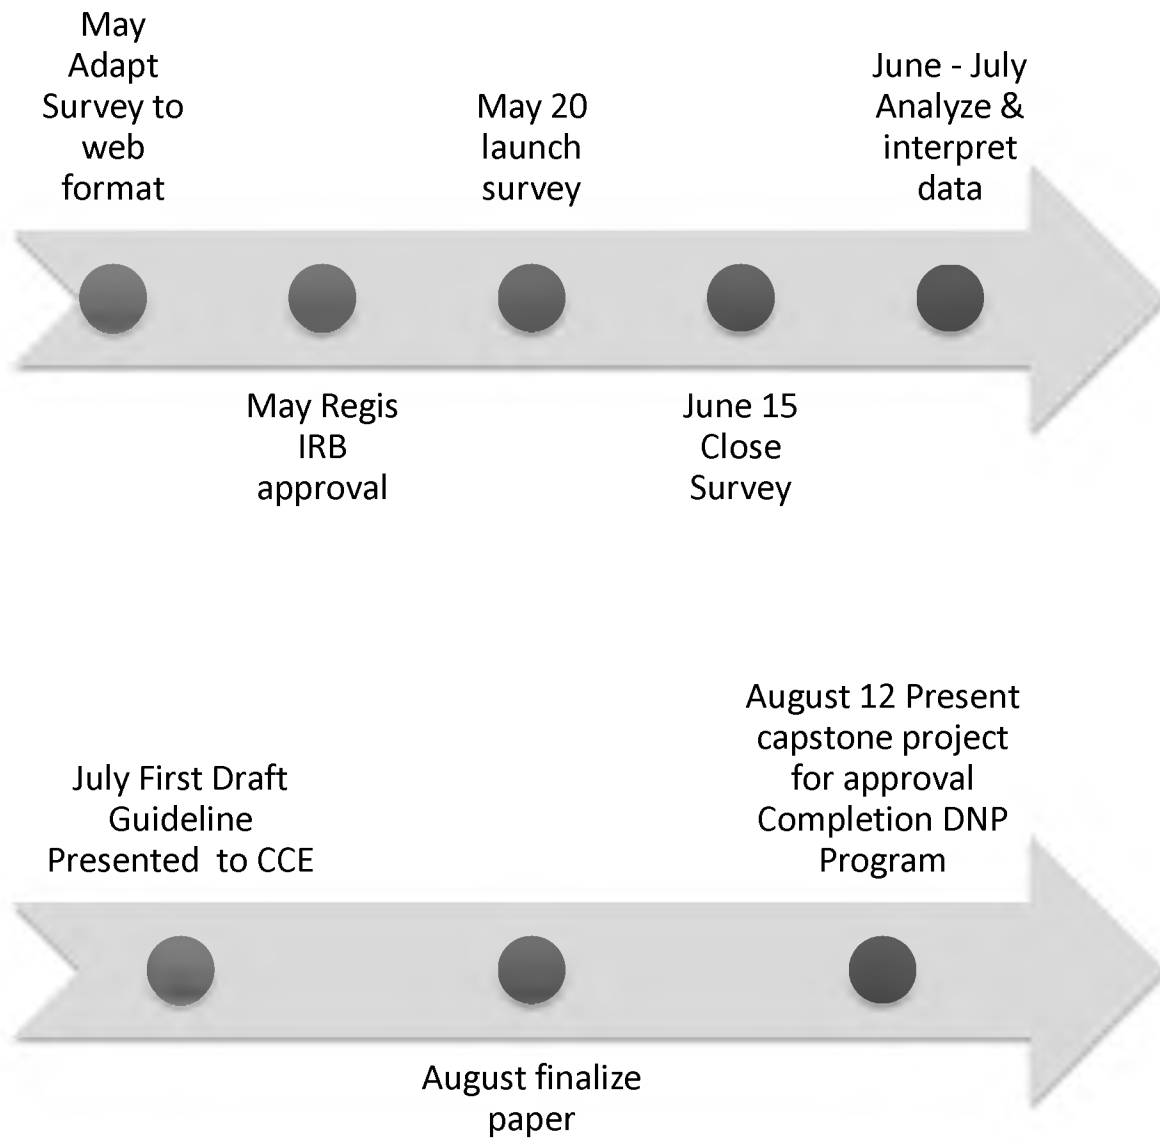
May Adapt Survey to web format

May 20 launch survey

June - July Analyze & interpret data

May Regis IRB approval

June 15 Close Survey

July First Draft Guideline Presented to CCE

August 12 Present capstone project for approval Completion DNP Program

August finalize paper